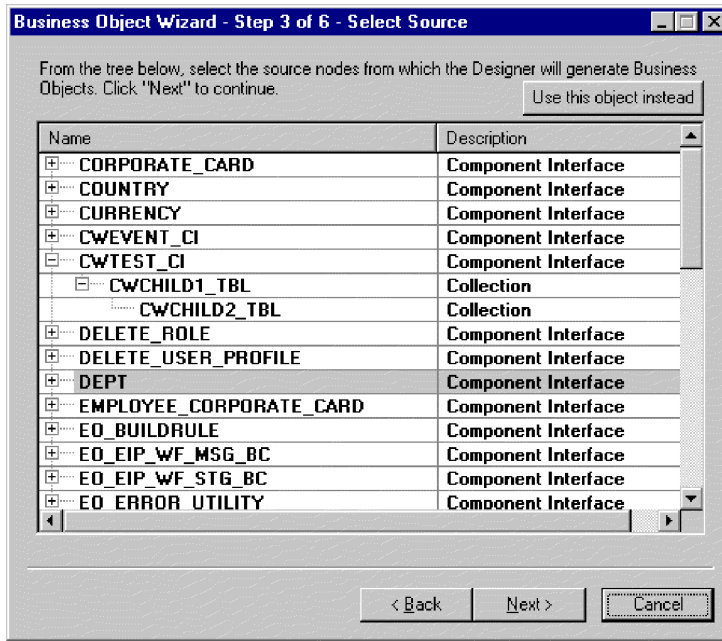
Business Object Wizard - Step 3 of 6 - Select Source

From the tree below, select the source nodes from which the Designer will generate Business Objects. Click "Next" to continue.

Use this object instead

| Name | Description |
|---|---|
| CORPORATE_CARD | Component Interface |
| COUNTRY | Component Interface |
| CURRENCY | Component Interface |
| CWEVENT_CI | Component Interface |
| CWTEST_CI | Component Interface |
| CWCHILD1_TBL | Collection |
| CWCHILD2_TBL | Collection |
| DELETE_ROLE | Component Interface |
| DELETE_USER_PROFILE | Component Interface |
| DEPT | Component Interface |
| EMPLOYEE_CORPORATE_CARD | Component Interface |
| EO_BUILDRULE | Component Interface |
| EO_EIP_WF_MSG_BC | Component Interface |
| EO_EIP_WF_STG_BC | Component Interface |
| EO_ERROR_UTILITY | Component Interface |

< Back Next > Cancel